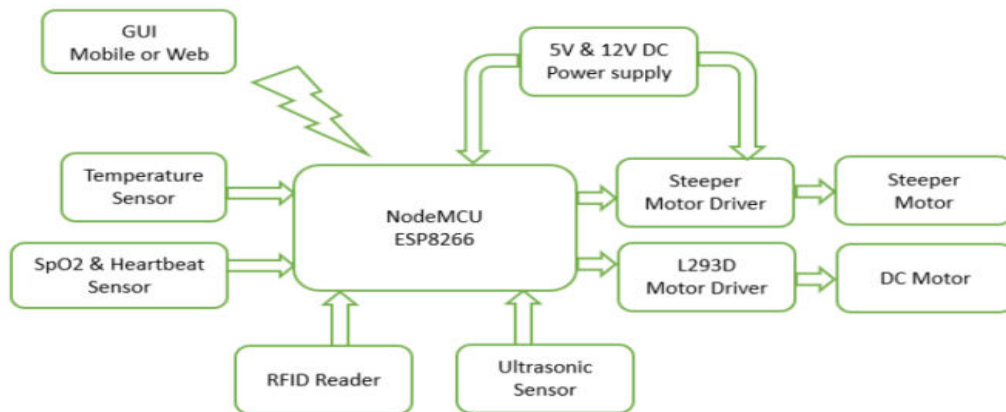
GUI
Mobile or Web

5V & 12V DC
Power supply

Temperature
Sensor

NodeMCU
ESP8266

Steeper
Motor Driver

Steeper
Motor

SpO2 & Heartbeat
Sensor

L293D
Motor Driver

DC Motor

RFID Reader

Ultrasonic
Sensor